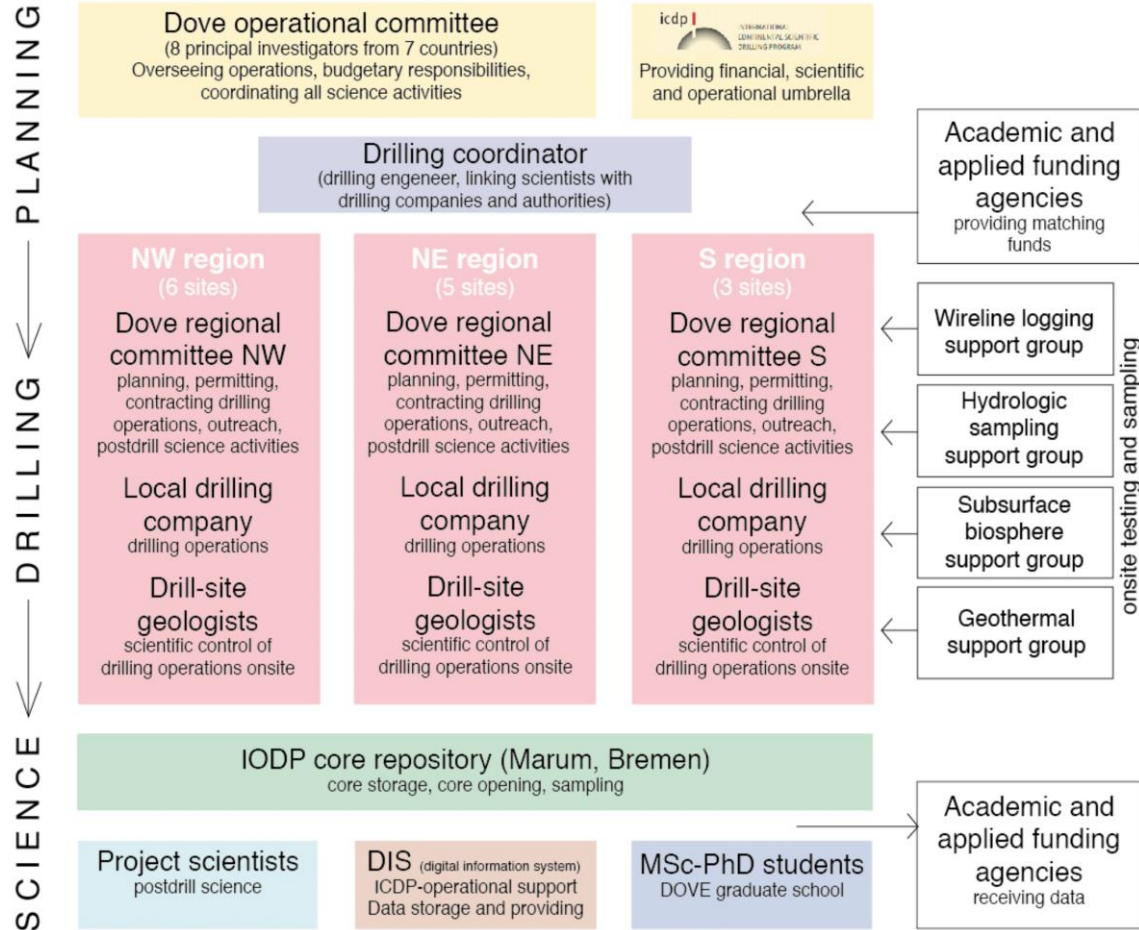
PLANNING — DRILLING — SCIENCE

Dove operational committee
(8 principal investigators from 7 countries)
Overseeing operations, budgetary responsibilities, coordinating all science activities

icdp INTERNATIONAL CONTINENTAL SCIENTIFIC DRILLING PROGRAM
Providing financial, scientific and operational umbrella

Academic and applied funding agencies
providing matching funds

Drilling coordinator
(drilling engeneer, linking scientists with drilling companies and authorities)

NW region
(6 sites)
Dove regional committee NW
planning, permitting, contracting drilling operations, outreach, postdrill science activities
Local drilling company
drilling operations
Drill-site geologists
scientific control of drilling operations onsite

NE region
(5 sites)
Dove regional committee NE
planning, permitting, contracting drilling operations, outreach, postdrill science activities
Local drilling company
drilling operations
Drill-site geologists
scientific control of drilling operations onsite

S region
(3 sites)
Dove regional committee S
planning, permitting, contracting drilling operations, outreach, postdrill science activities
Local drilling company
drilling operations
Drill-site geologists
scientific control of drilling operations onsite

Wireline logging support group

Hydrologic sampling support group

Subsurface biosphere support group

Geothermal support group

onsite testing and sampling

IODP core repository (Marum, Bremen)
core storage, core opening, sampling

Academic and applied funding agencies
receiving data

Project scientists
postdrill science

DIS (digital information system)
ICDP-operational support
Data storage and providing

MSc-PhD students
DOVE graduate school